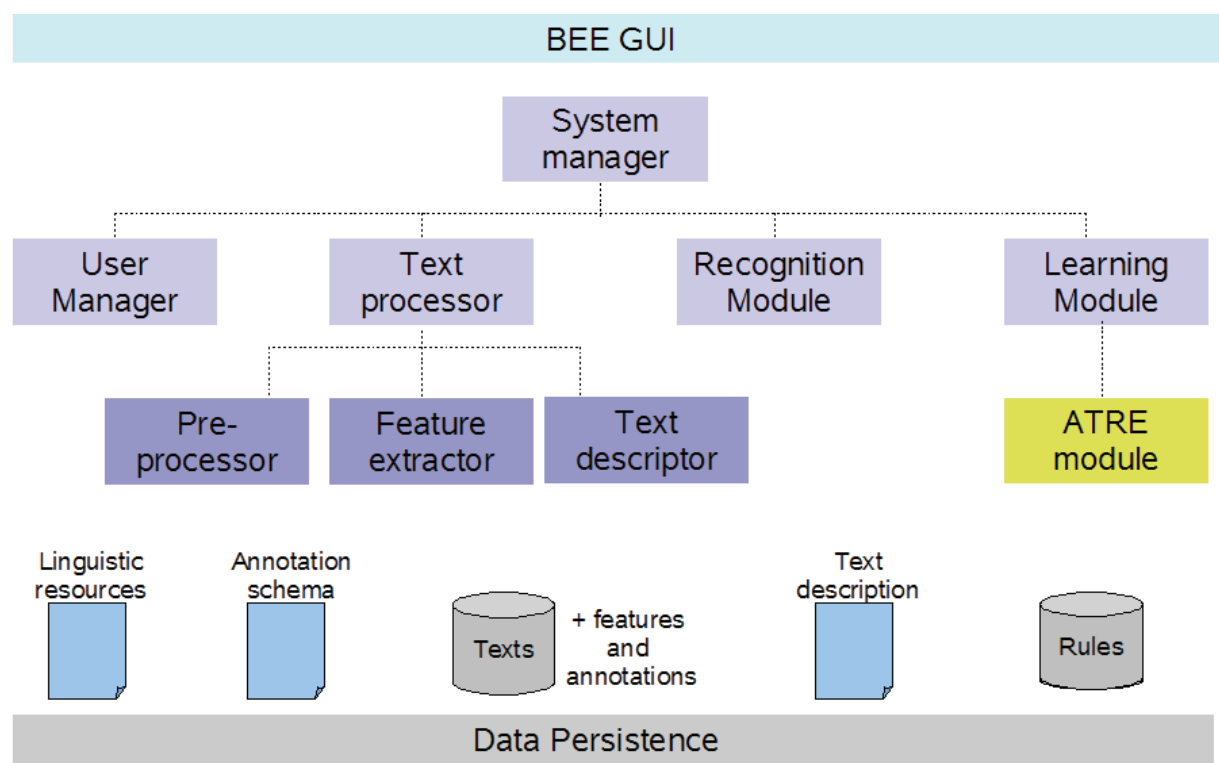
BEE GUI

System manager

User Manager

Text processor

Recognition Module

Learning Module

Pre-processor

Feature extractor

Text descriptor

ATRE module

Linguistic resources

Annotation schema

Texts

+ features and annotations

Text description

Rules

Data Persistence